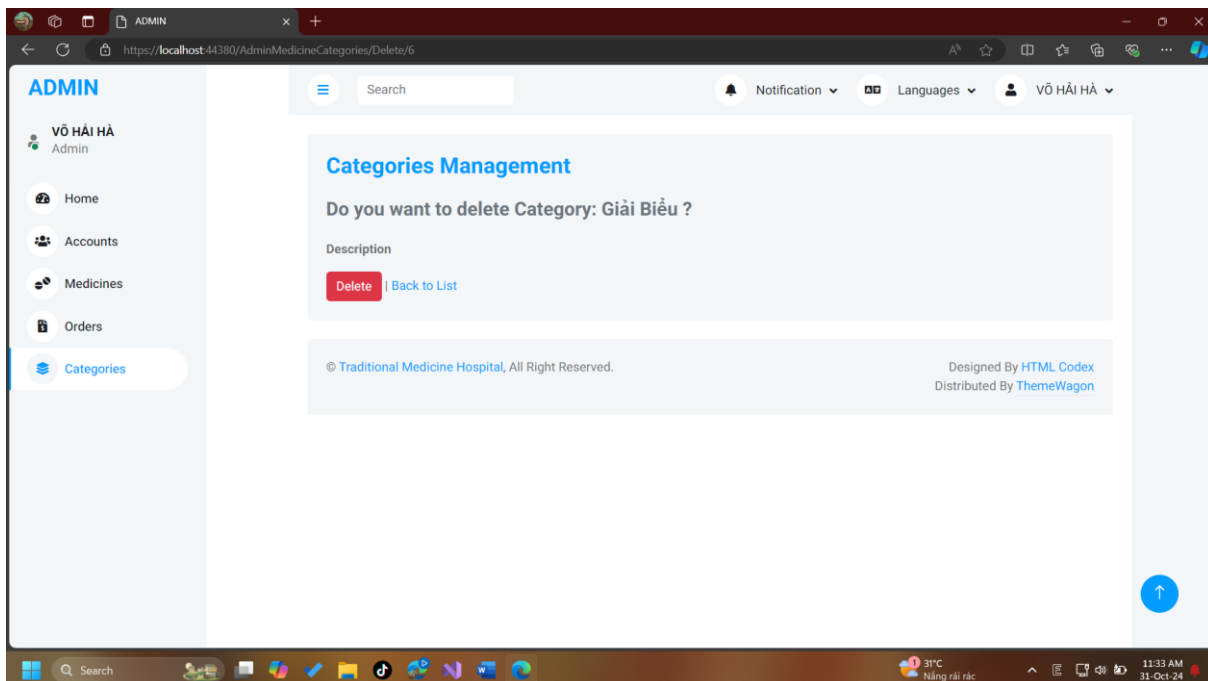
ADMIN

https://localhost:44380/AdminMedicineCategories/Delete/6

ADMIN

VÕ HẢI HÀ
Admin

Home
Accounts
Medicines
Orders
Categories

Search

Notification
Languages
VÕ HẢI HÀ

Categories Management

Do you want to delete Category: Giải Biểu ?

Description

Delete | Back to List

© Traditional Medicine Hospital, All Right Reserved.

Designed By HTML Codex
Distributed By ThemeWagon

Search

31°C
Nắng rải rác

11:33 AM
31-Oct-24